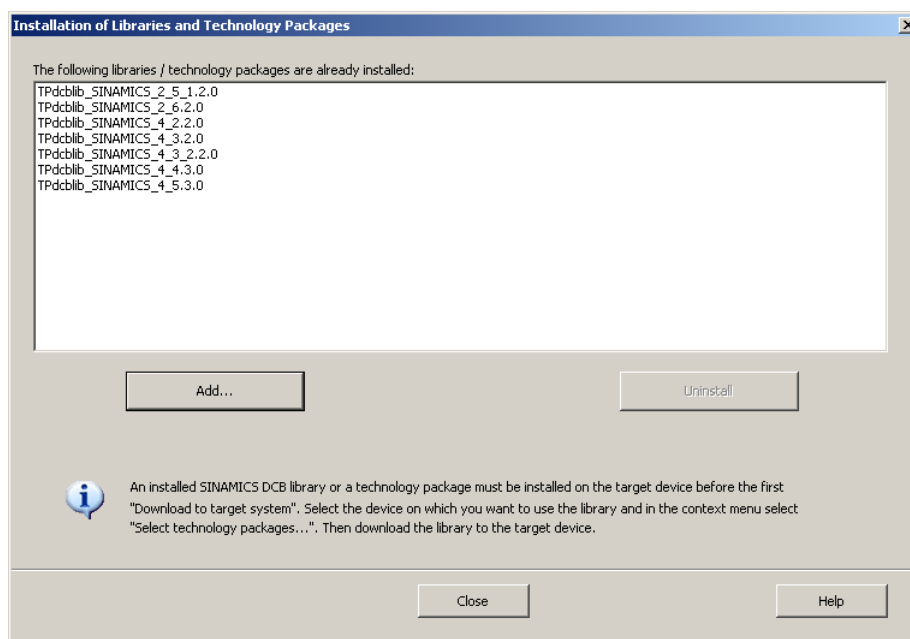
Installation of Libraries and Technology Packages

The following libraries / technology packages are already installed:

TPdcblib_SINAMICS_2_5_1.2.0
TPdcblib_SINAMICS_2_6.2.0
TPdcblib_SINAMICS_4_2.2.0
TPdcblib_SINAMICS_4_3.2.0
TPdcblib_SINAMICS_4_3_2.2.0
TPdcblib_SINAMICS_4_4.3.0
TPdcblib_SINAMICS_4_5.3.0

Add...

Uninstall

An installed SINAMICS DCB library or a technology package must be installed on the target device before the first "Download to target system". Select the device on which you want to use the library and in the context menu select "Select technology packages...". Then download the library to the target device.

Close

Help